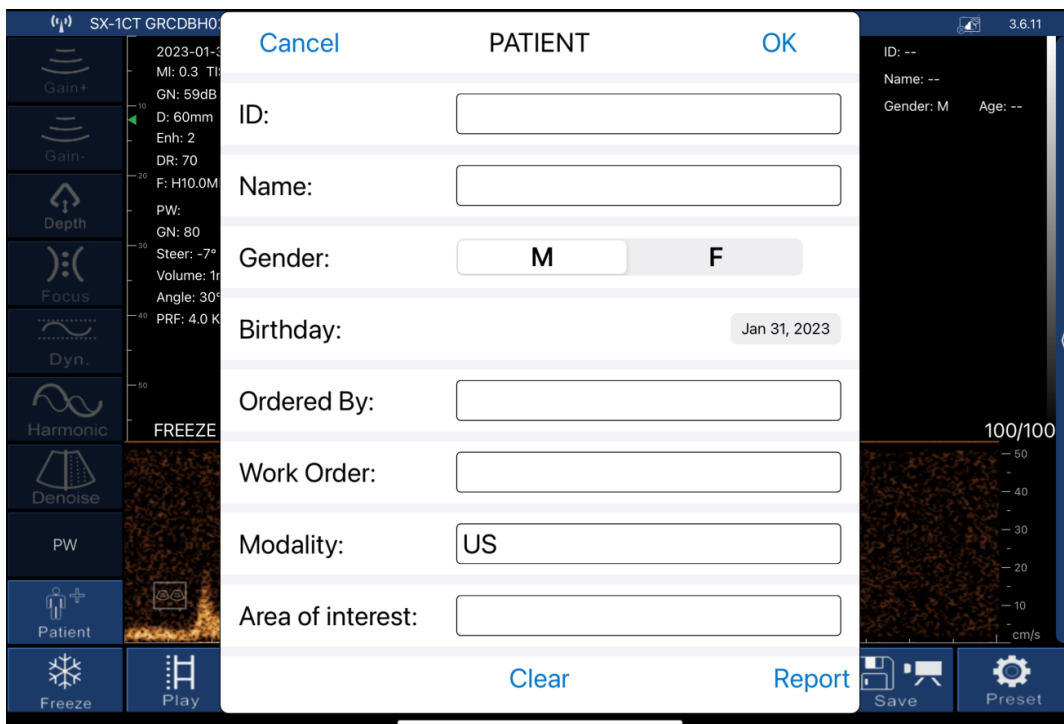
SX-1CT GRCDBH0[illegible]

3.6.11

Gain+

Gain-

Depth

Focus

Dyn.

Harmonic

Denoise

PW

Patient

Freeze

Play

2023-01-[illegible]
MI: 0.3 TI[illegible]
GN: 59dB
D: 60mm
Enh: 2
DR: 70
F: H10.0M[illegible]
PW:
GN: 80
Steer: -7°
Volume: 1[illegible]
Angle: 30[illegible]
PRF: 4.0 K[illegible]

10
20
30
40
50

FREEZE

Cancel PATIENT OK

ID:

Name:

Gender: M F

Birthday: Jan 31, 2023

Ordered By:

Work Order:

Modality: US

Area of interest:

Clear Report

ID: --
Name: --
Gender: M Age: --

100/100

50
40
30
20
10
cm/s

Save

Preset